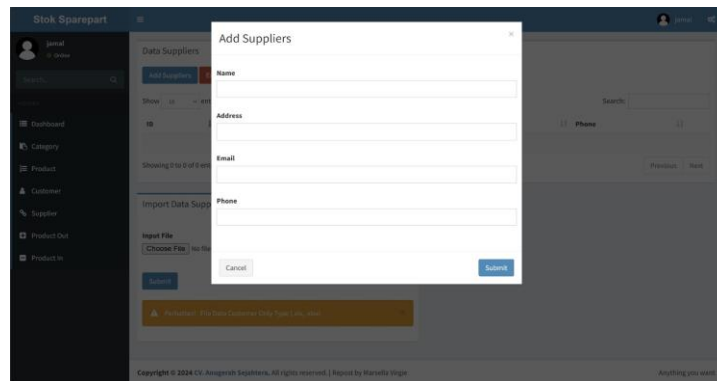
Stok Sparepart

jamal
Online

Search...

Dashboard
Category
Product
Customer
Supplier
Product Out
Product In

Data Suppliers

Add Suppliers

Show 10 entries

ID

Phone

Search:

Showing 0 to 0 of 0 entries

Previous Next

Import Data Supp

Input File
Choose File No file

Submit

Perhatian! File Yang Diimport Only Type .xls, .xlsx

Add Suppliers

×

Name

Address

Email

Phone

Cancel

Submit

Copyright © 2024 CV. Anugerah Sejahtera. All rights reserved. | Repost by Marsella Virgie

Anything you want